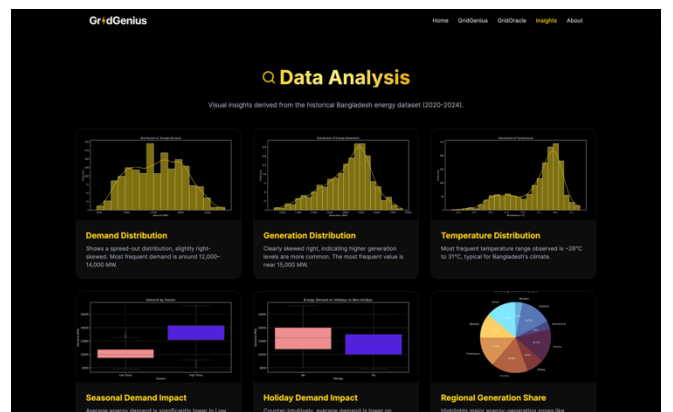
GridGenius

Home GridGenius GridOracle Insights About

Data Analysis

Visual insights derived from the historical Bangladesh energy dataset (2020–2024).

Distribution of Energy Demand

Demand Distribution

Shows a spread-out distribution, slightly right-skewed. Most frequent demand is around 12,000–14,000 MW.

Distribution of Energy Generation

Generation Distribution

Clearly skewed right, indicating higher generation levels are more common. The most frequent value is near 15,000 MW.

Distribution of Temperature

Temperature Distribution

Most frequent temperature range observed is ~28°C to 31°C, typical for Bangladesh's climate.

Demand by Season

Low Temp High Temp

Season

Energy Demand on Holidays vs Non-Holidays

No Yes

Holiday

Seasonal Demand Impact

Average energy demand is significantly lower in Low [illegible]

Holiday Demand Impact

Counter-intuitively, average demand is lower on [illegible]

Regional Generation Share

Highlights major energy-generating zones like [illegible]